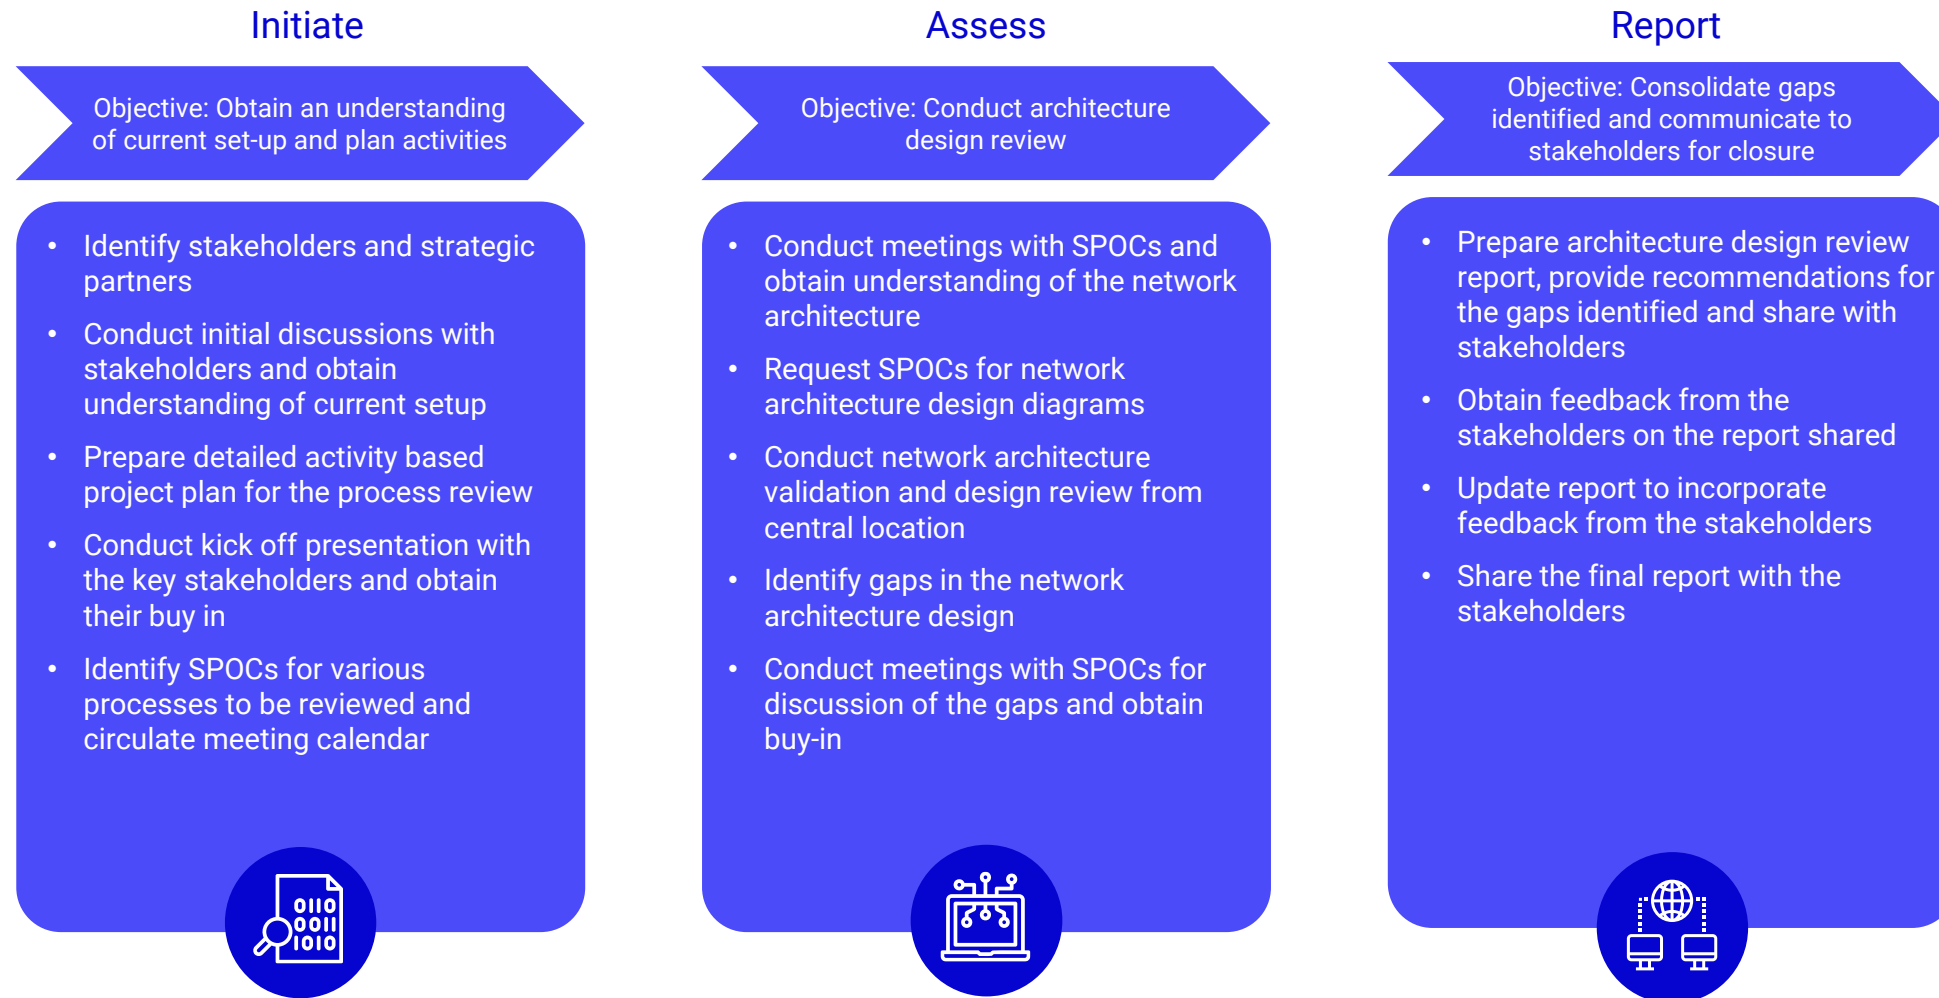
Initiate

Objective: Obtain an understanding of current set-up and plan activities

- Identify stakeholders and strategic partners
- Conduct initial discussions with stakeholders and obtain understanding of current setup
- Prepare detailed activity based project plan for the process review
- Conduct kick off presentation with the key stakeholders and obtain their buy in
- Identify SPOCs for various processes to be reviewed and circulate meeting calendar

0110
0011
1010

Assess

Objective: Conduct architecture design review

- Conduct meetings with SPOCs and obtain understanding of the network architecture
- Request SPOCs for network architecture design diagrams
- Conduct network architecture validation and design review from central location
- Identify gaps in the network architecture design
- Conduct meetings with SPOCs for discussion of the gaps and obtain buy-in

Report

Objective: Consolidate gaps identified and communicate to stakeholders for closure

- Prepare architecture design review report, provide recommendations for the gaps identified and share with stakeholders
- Obtain feedback from the stakeholders on the report shared
- Update report to incorporate feedback from the stakeholders
- Share the final report with the stakeholders